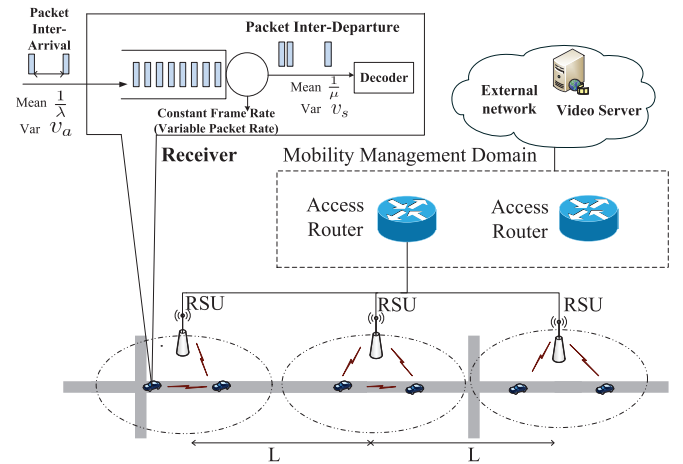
Packet Inter-Arrival

Mean $\frac{1}{\lambda}$

Var $v_a$

Packet Inter-Departure

Mean $\frac{1}{\mu}$

Var $v_s$

Decoder

Constant Frame Rate (Variable Packet Rate)

Receiver

External network

Video Server

Mobility Management Domain

Access Router

Access Router

RSU

RSU

RSU

L

L